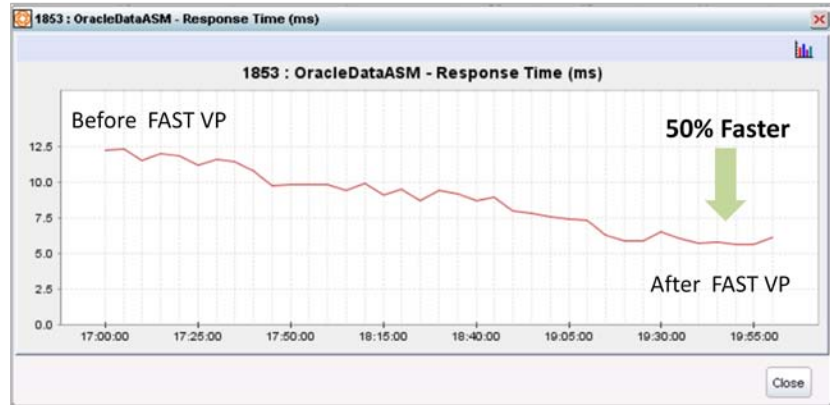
1853 : OracleDataASM - Response Time (ms)

1853 : OracleDataASM - Response Time (ms)

Before FAST VP

50% Faster

After FAST VP

12.5
10.0
7.5
5.0
2.5
0.0

17:00:00
17:25:00
17:50:00
18:15:00
18:40:00
19:05:00
19:30:00
19:55:00

Close